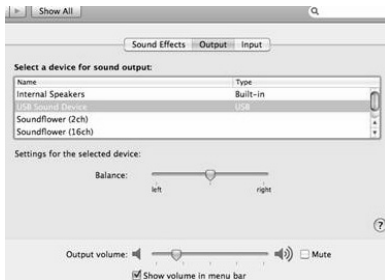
Show All

Sound Effects | Output | Input

Select a device for sound output:

| Name | Type |
|---|---|
| Internal Speakers | Built-in |
| USB Sound Device | USB |
| Soundflower (2ch) | |
| Soundflower (16ch) | |

Settings for the selected device:

Balance:
left right

?

Output volume: Mute

Show volume in menu bar